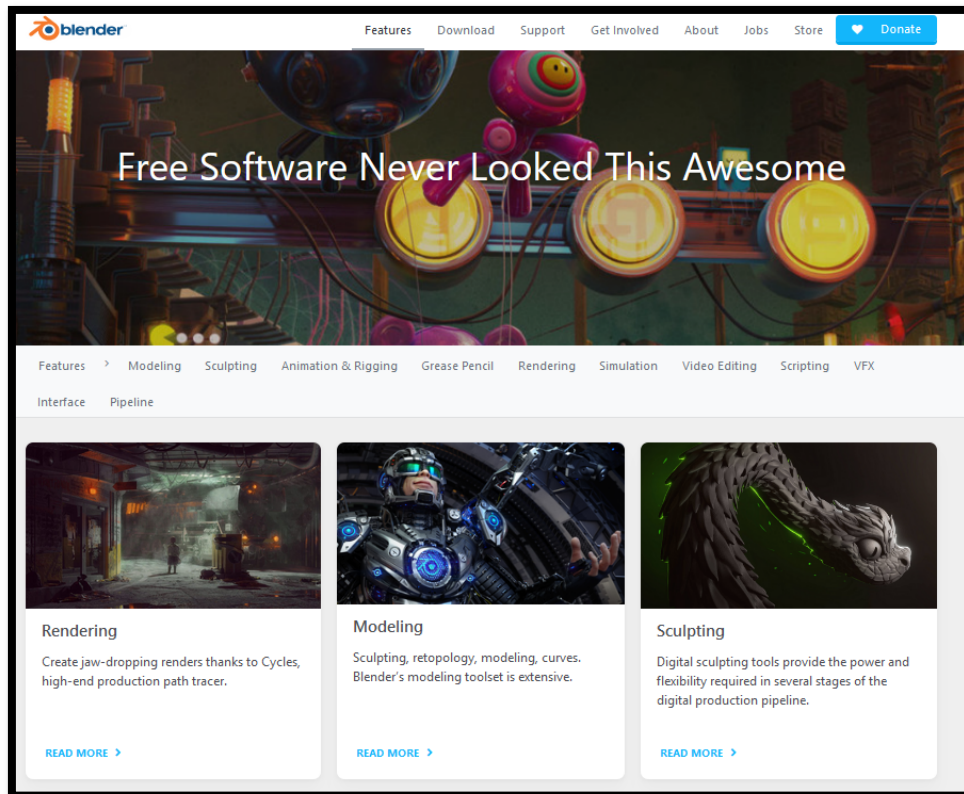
blender

Features Download Support Get Involved About Jobs Store Donate

Free Software Never Looked This Awesome

Features › Modeling Sculpting Animation & Rigging Grease Pencil Rendering Simulation Video Editing Scripting VFX Interface Pipeline

Rendering

Create jaw-dropping renders thanks to Cycles, high-end production path tracer.

READ MORE ›

Modeling

Sculpting, retopology, modeling, curves. Blender's modeling toolset is extensive.

READ MORE ›

Sculpting

Digital sculpting tools provide the power and flexibility required in several stages of the digital production pipeline.

READ MORE ›